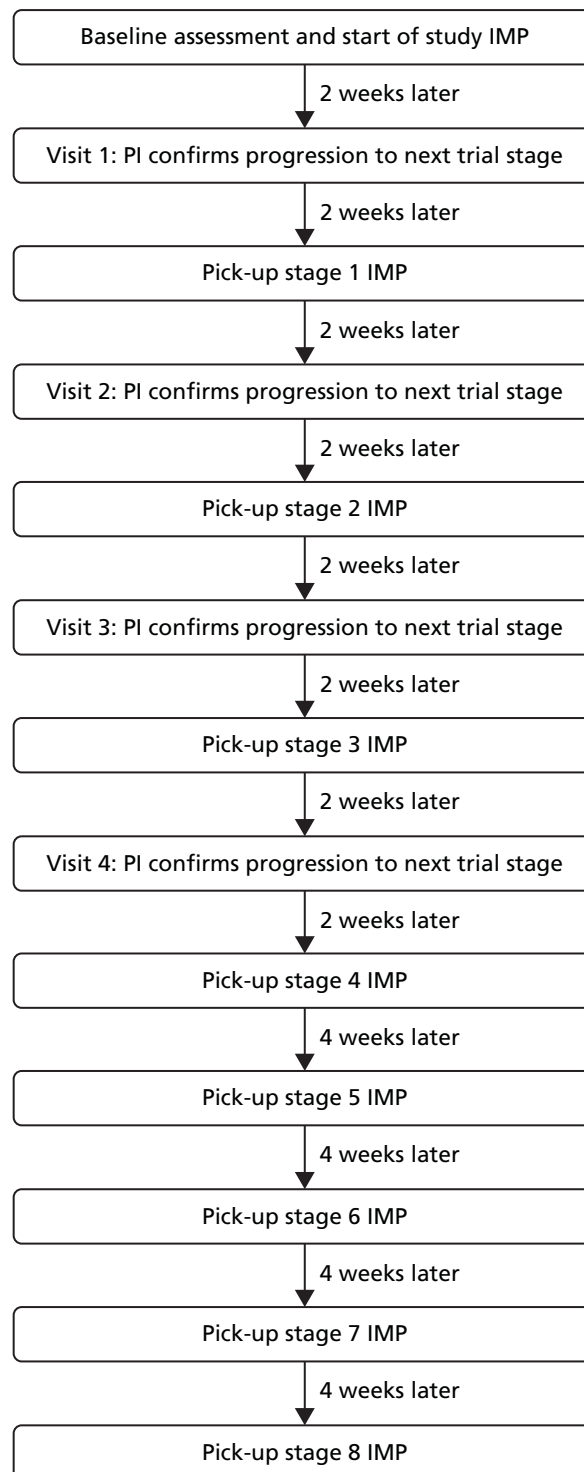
Baseline assessment and start of study IMP

2 weeks later

Visit 1: PI confirms progression to next trial stage

2 weeks later

Pick-up stage 1 IMP

2 weeks later

Visit 2: PI confirms progression to next trial stage

2 weeks later

Pick-up stage 2 IMP

2 weeks later

Visit 3: PI confirms progression to next trial stage

2 weeks later

Pick-up stage 3 IMP

2 weeks later

Visit 4: PI confirms progression to next trial stage

2 weeks later

Pick-up stage 4 IMP

4 weeks later

Pick-up stage 5 IMP

4 weeks later

Pick-up stage 6 IMP

4 weeks later

Pick-up stage 7 IMP

4 weeks later

Pick-up stage 8 IMP